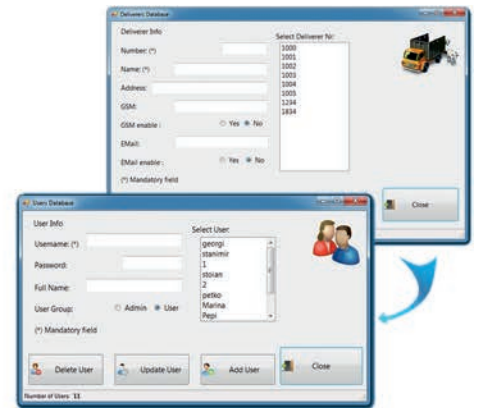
Deliverer Database

Deliverer Info

Number: (*)

Name: (*)

Address:

GSM:

GSM enable :
Yes
No

EMail:

EMail enable :
Yes
No

(*) Mandatory field

Select Deliverer Nr:
1000
1001
1002
1003
1004
1005
1234
1834

Close

Users Database

User Info

Username: (*)

Password:

Full Name:

User Group:
Admin
User

(*) Mandatory field

Select User:
georgi
stanimir
1
stoian
2
petko
Marina
Pepi

Delete User

Update User

Add User

Close

Number of Users: 11